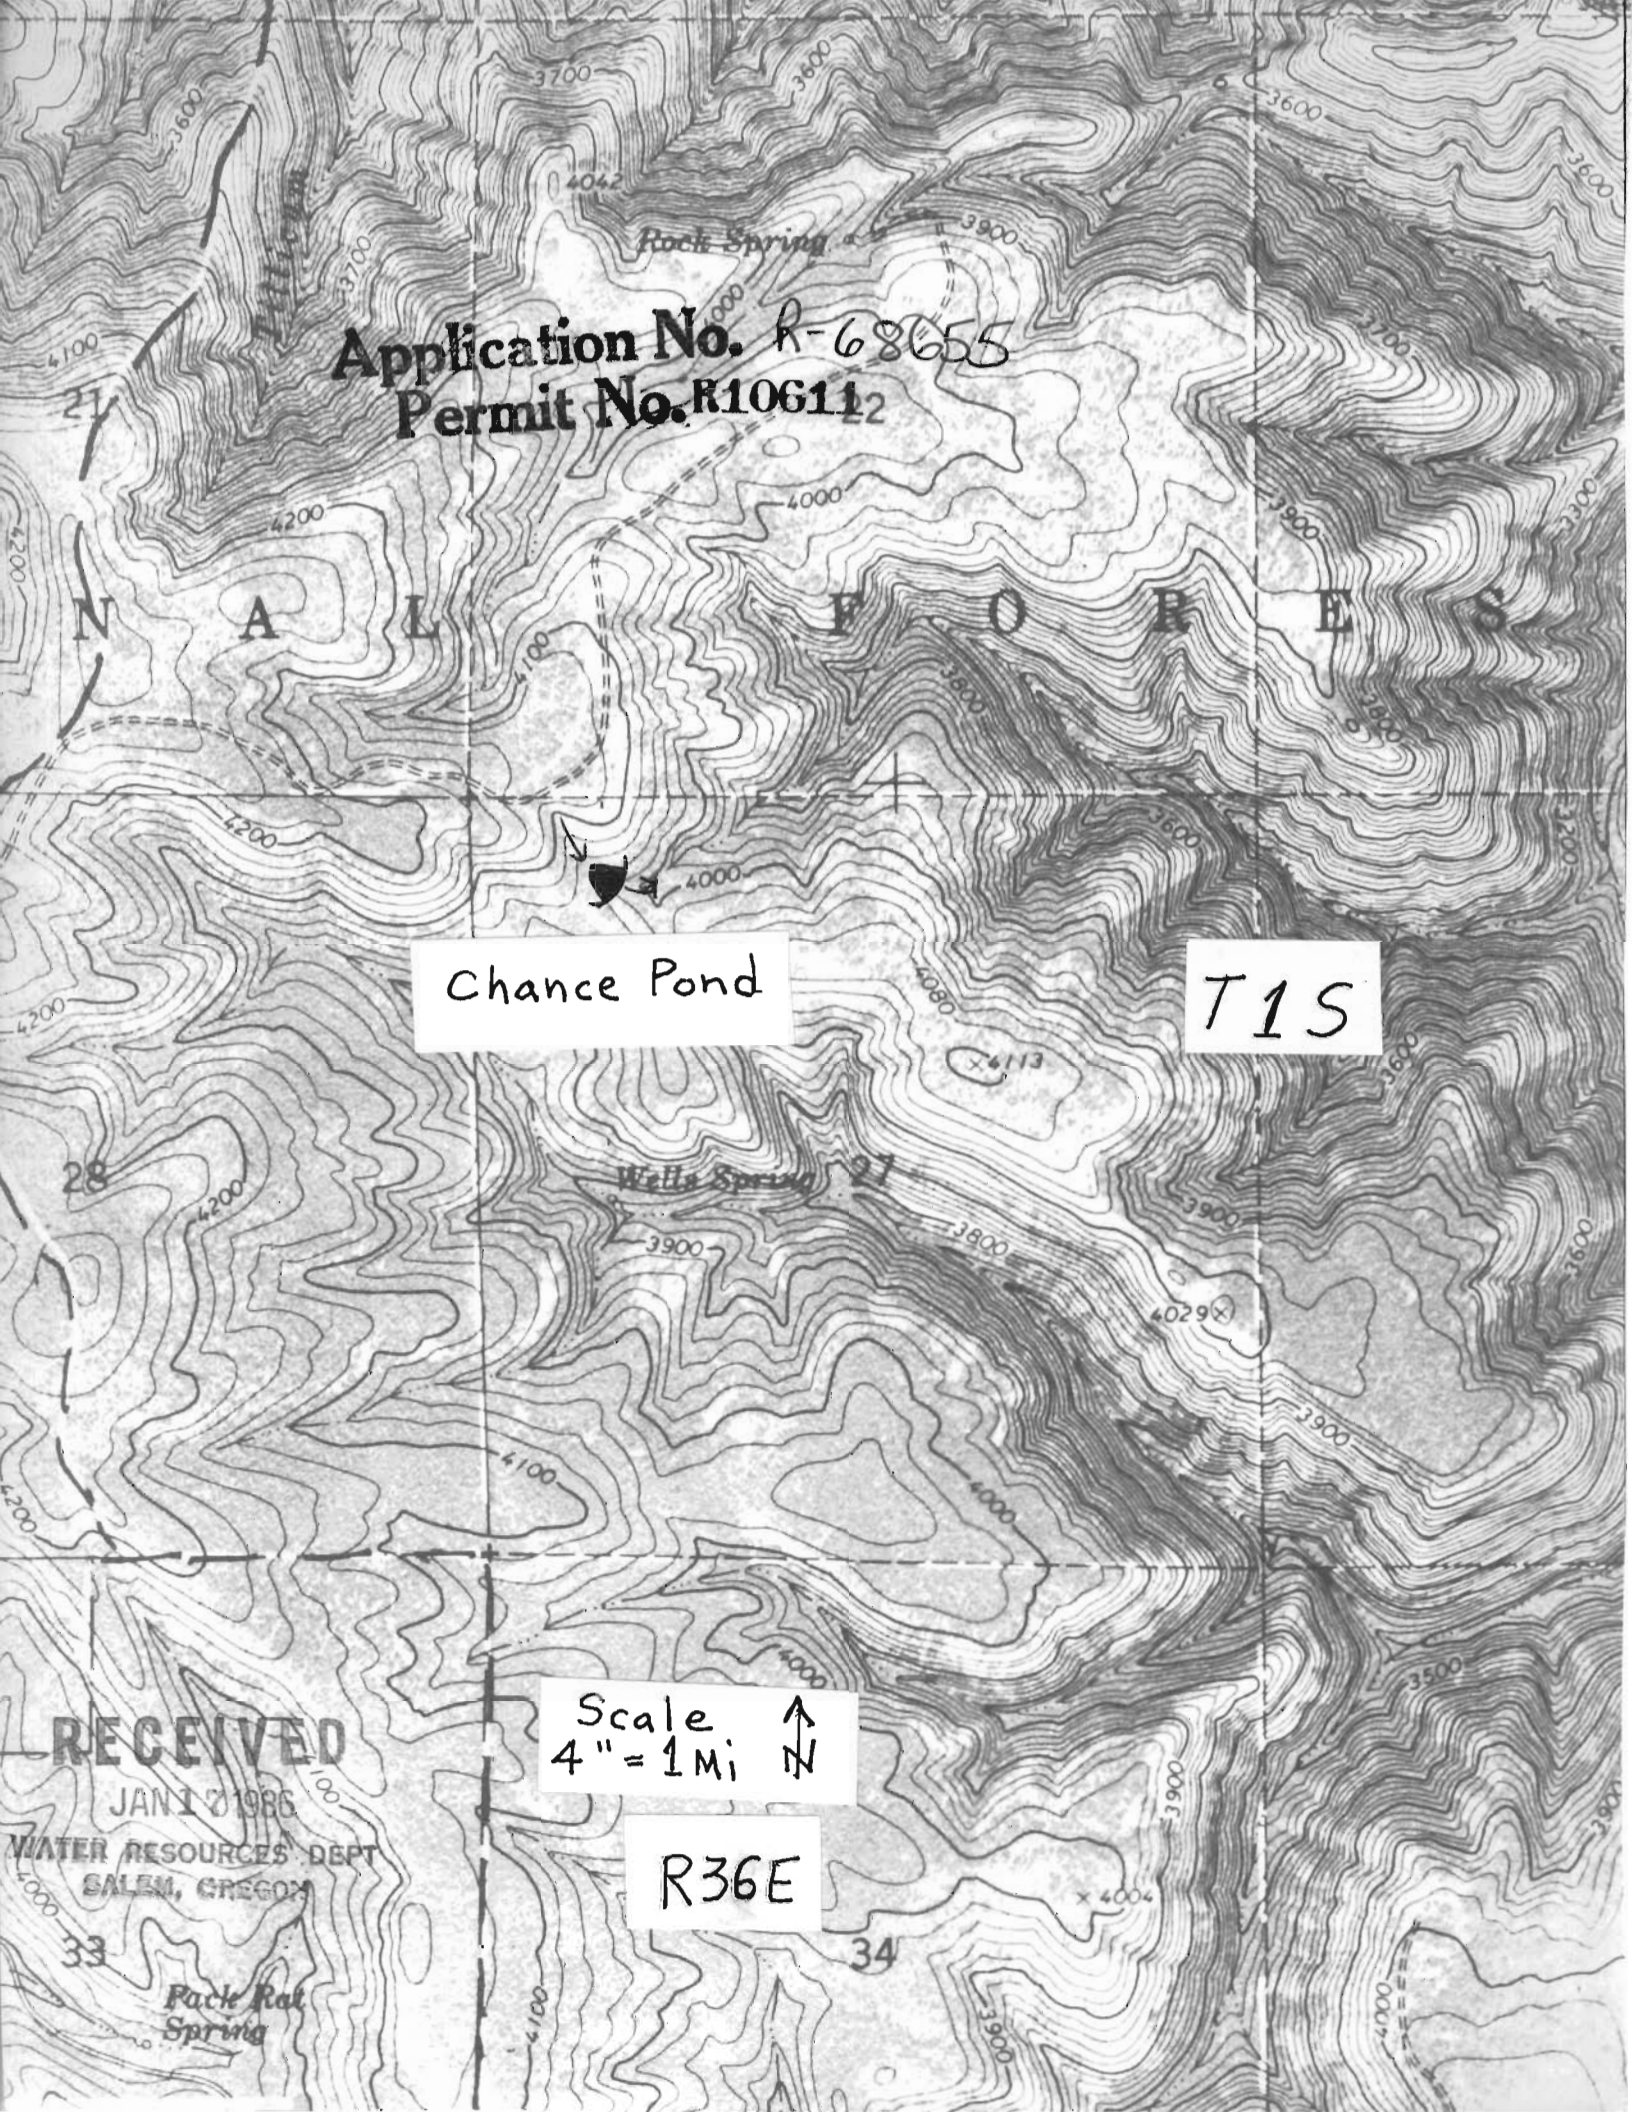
3700
3600
3600
3600
3600
4042
Rock Spring
3900
3700
4100
Application No. R-68655
Permit No. R10611
21
22
3700
4000
4200
3900
3300
4200
N A L F O R E S
4100
3800
3800
3600
4200
4000
3200
Chance Pond
T1S
4200
4080
4113
3600
28
Wells Spring
27
4200
3900
3800
3900
3600
4029
3900
4100
4000
4200
4000
3500
Scale
4" = 1 Mi
N
RECEIVED
JAN 1 2 1986
WATER RESOURCES DEPT
SALEM, OREGON
3900
R36E
4004
3900
4000
33
34
Pack Rat Spring
4100
3900
4000